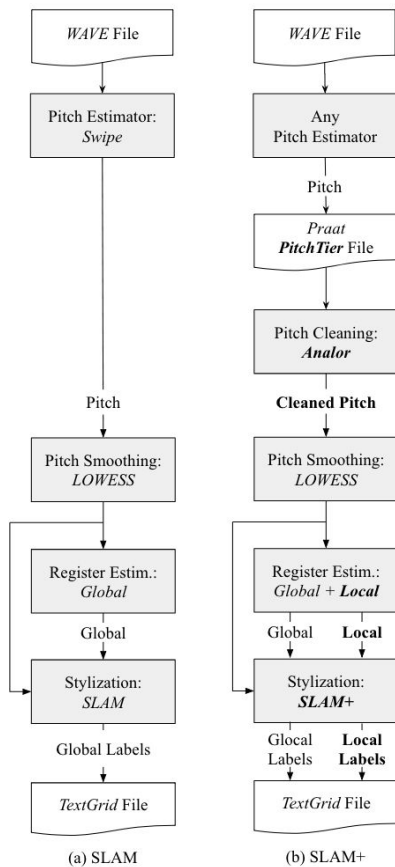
WAVE File

Pitch Estimator: Swipe

Pitch

Pitch Smoothing: LOWESS

Register Estim.: Global

Global

Stylization: SLAM

Global Labels

TextGrid File

(a) SLAM

WAVE File

Any Pitch Estimator

Pitch

Praat PitchTier File

Pitch Cleaning: Analor

Cleaned Pitch

Pitch Smoothing: LOWESS

Register Estim.: Global + Local

Global

Local

Stylization: SLAM+

Glocal Labels

Local Labels

TextGrid File

(b) SLAM+